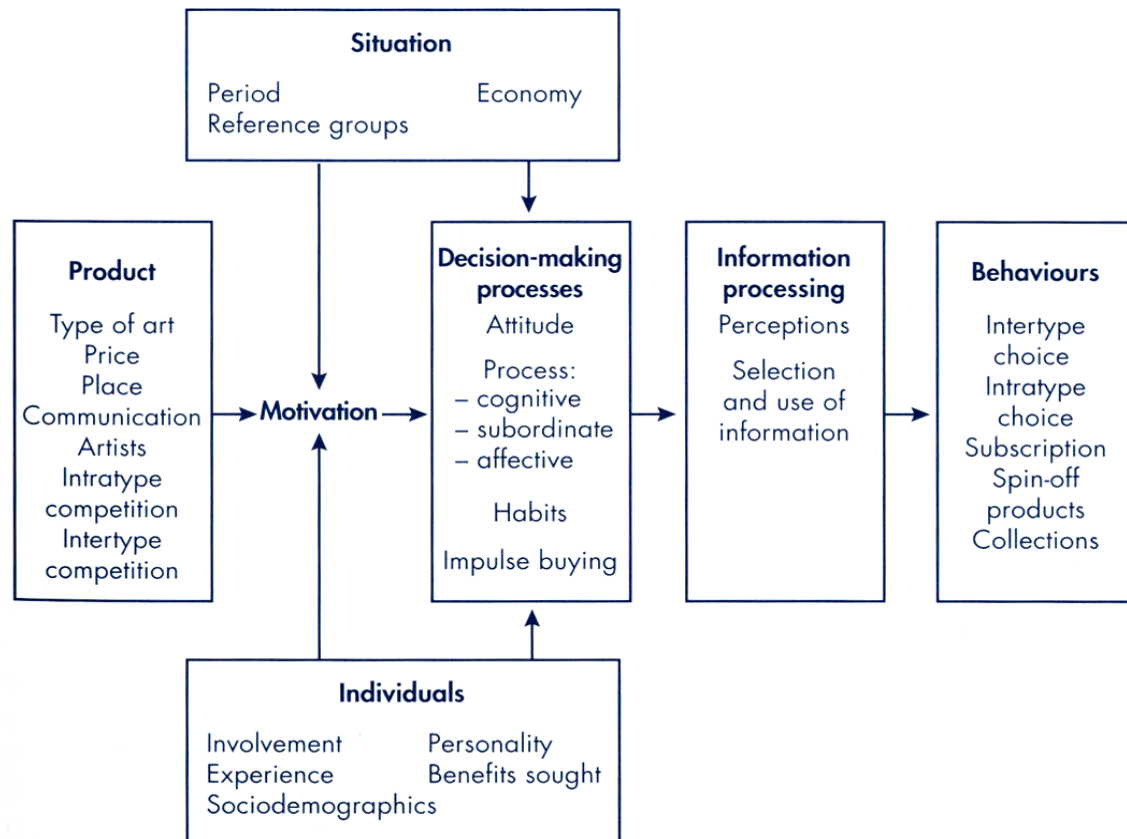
Situation

Period
Economy
Reference groups

Product

Type of art
Price
Place
Communication
Artists
Intratype competition
Intertype competition

Motivation

Decision-making processes

Attitude

Process:
– cognitive
– subordinate
– affective

Habits

Impulse buying

Information processing

Perceptions

Selection and use of information

Behaviours

Intertype choice
Intratype choice
Subscription
Spin-off products
Collections

Individuals

Involvement
Personality
Experience
Benefits sought
Sociodemographics